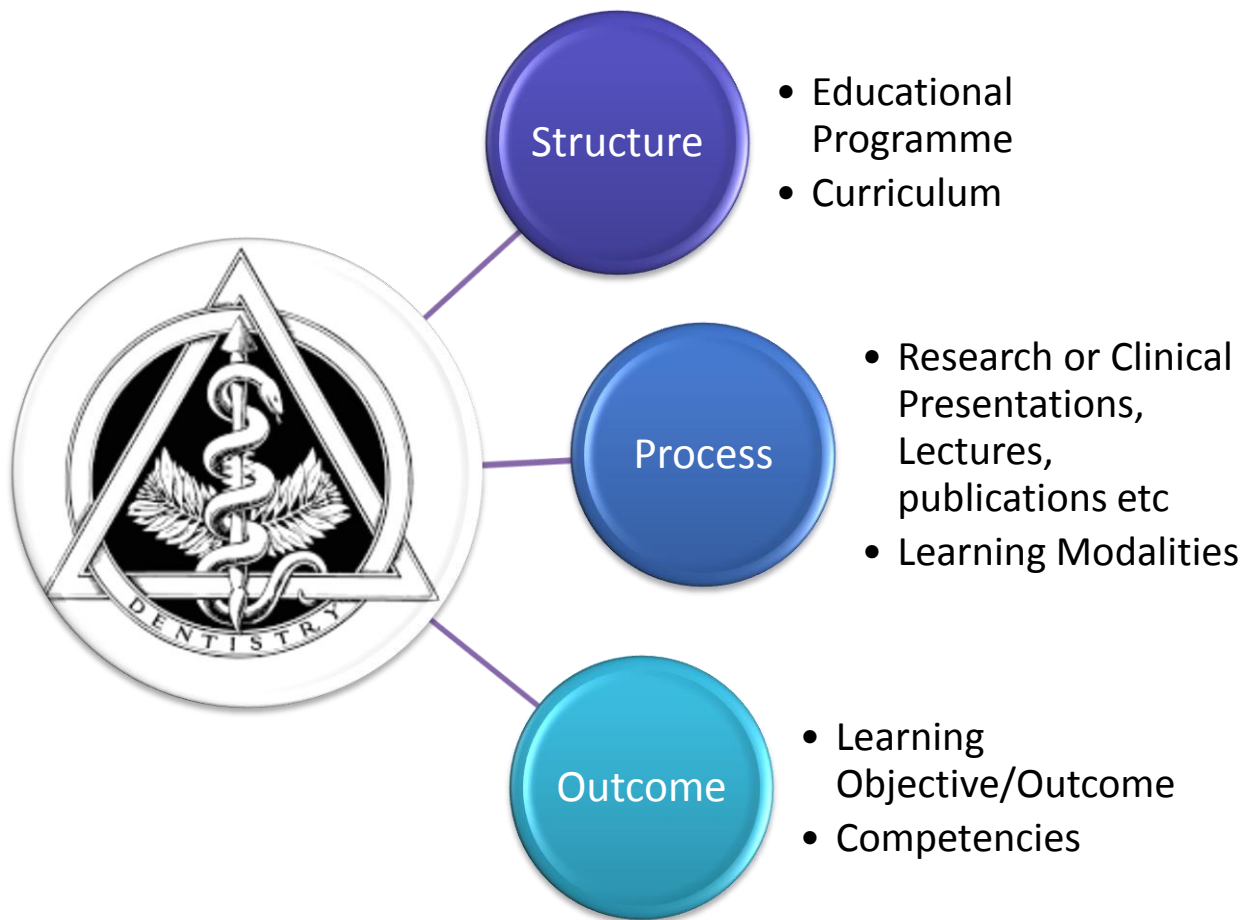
DENTISTRY

Structure

- Educational Programme
- Curriculum

Process

- Research or Clinical Presentations, Lectures, publications etc
- Learning Modalities

Outcome

- Learning Objective/Outcome
- Competencies